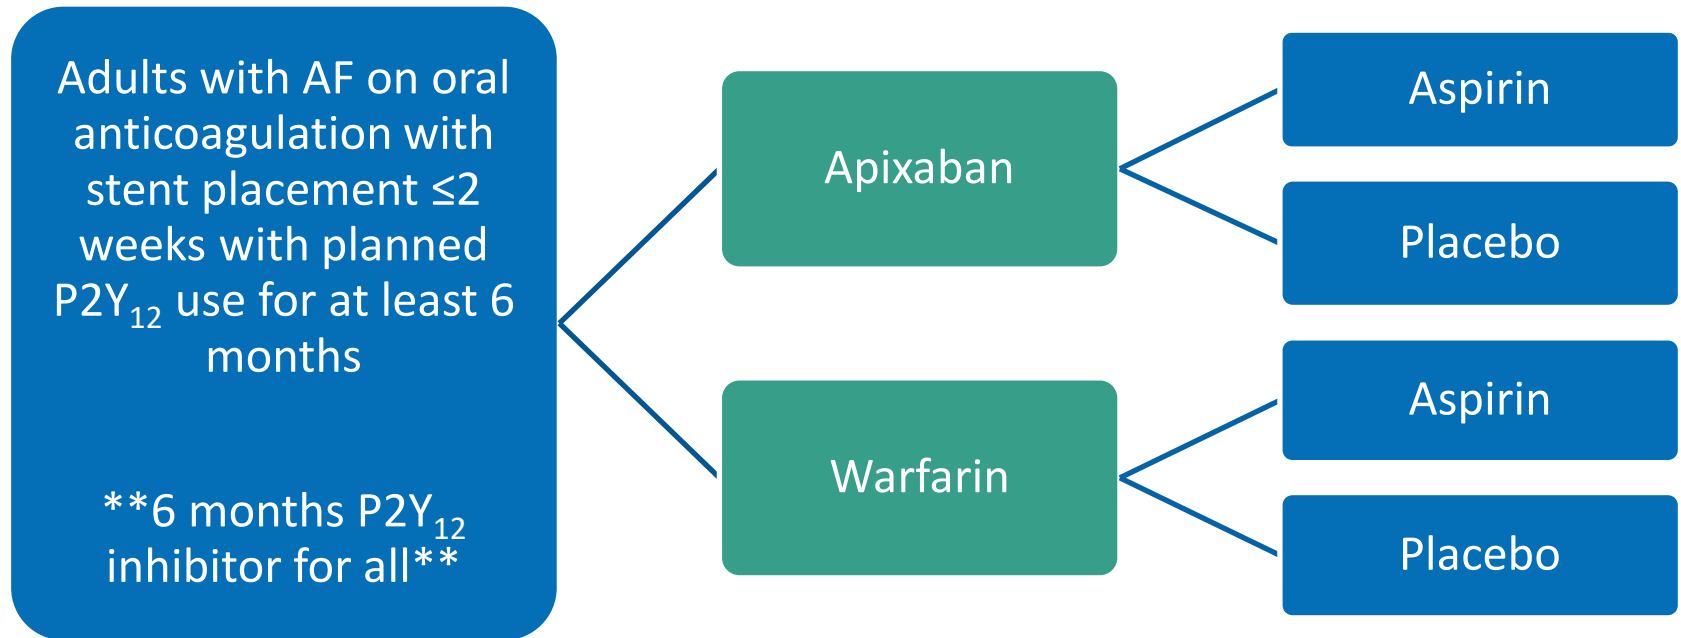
Adults with AF on oral anticoagulation with stent placement ≤2 weeks with planned $P2Y_{12}$ use for at least 6 months

**6 months $P2Y_{12}$ inhibitor for all**

Apixaban

Aspirin

Placebo

Warfarin

Aspirin

Placebo